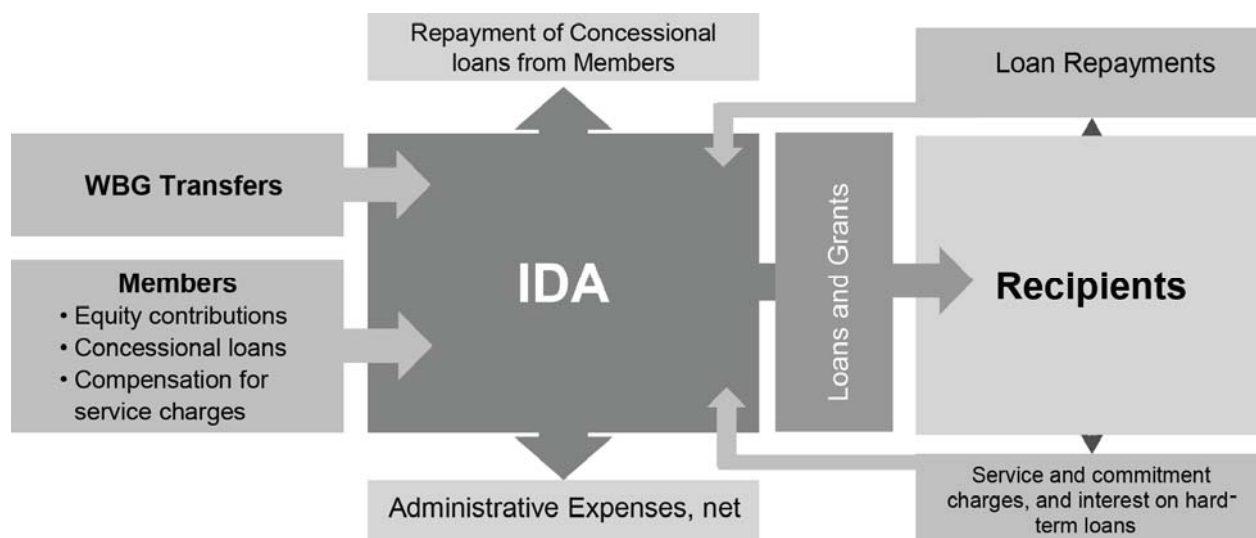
Repayment of Concessional loans from Members

Loan Repayments

WBG Transfers

Members
• Equity contributions
• Concessional loans
• Compensation for service charges

IDA

Loans and Grants

Recipients

Administrative Expenses, net

Service and commitment charges, and interest on hard-term loans